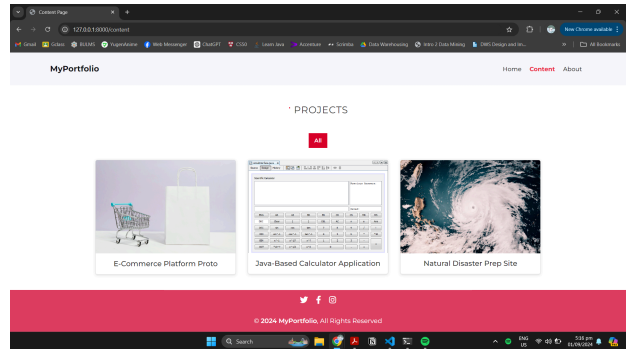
Content Page

127.0.0.1:8000/content

New Chrome available

Gmail Sclass BULMS Yugen Anime Web Messenger ChatGPT CSSG Learn Java Accenture Scrimba Data Warehousing Intro 2 Data Mining DMS Design and Im... All Bookmarks

MyPortfolio

Home Content About

' PROJECTS

All

E-Commerce Platform Proto

Java-Based Calculator Application

Natural Disaster Prep Site

© 2024 MyPortfolio, All Rights Reserved

Search

ENG US

5:16 pm 01/06/2024